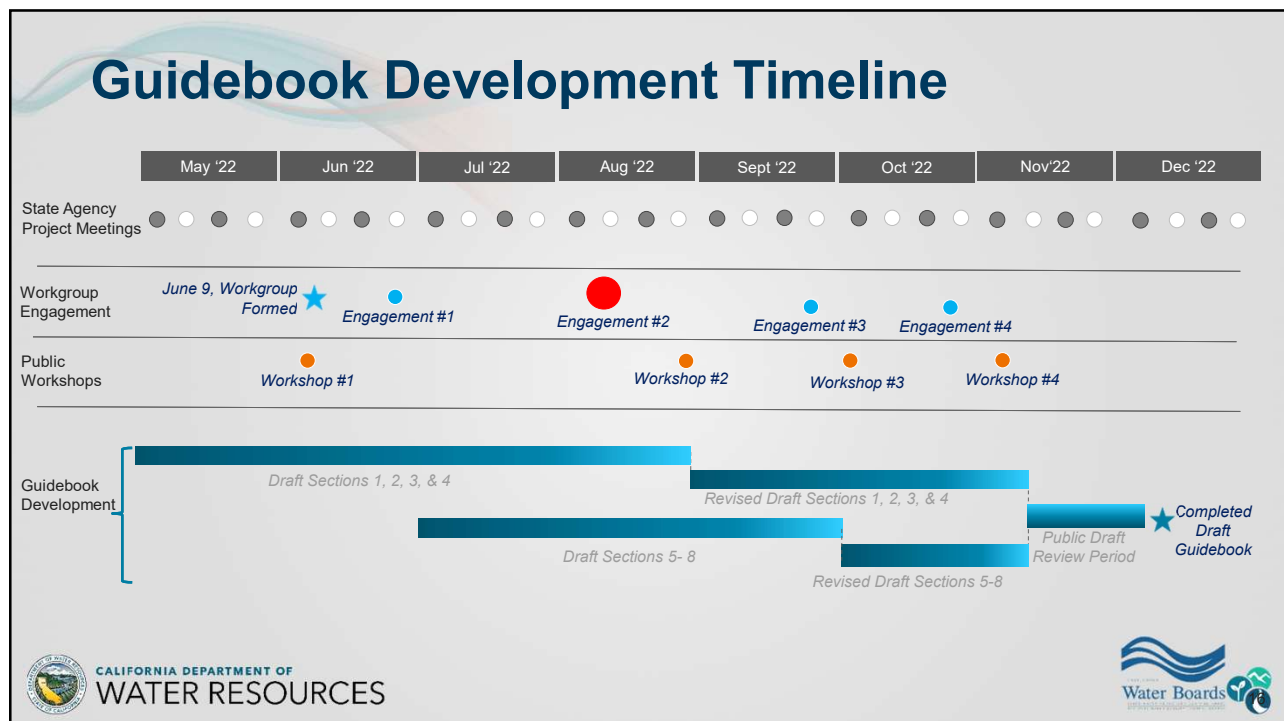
Guidebook Development Timeline

May ‘22
Jun ‘22
Jul ‘22
Aug ‘22
Sept ‘22
Oct ‘22
Nov‘22
Dec ‘22

State Agency Project Meetings

Workgroup Engagement
June 9, Workgroup Formed
Engagement #1
Engagement #2
Engagement #3
Engagement #4

Public Workshops
Workshop #1
Workshop #2
Workshop #3
Workshop #4

Guidebook Development
Draft Sections 1, 2, 3, & 4
Revised Draft Sections 1, 2, 3, & 4
Draft Sections 5- 8
Revised Draft Sections 5-8
Public Draft Review Period
Completed Draft Guidebook

CALIFORNIA DEPARTMENT OF WATER RESOURCES

Water Boards